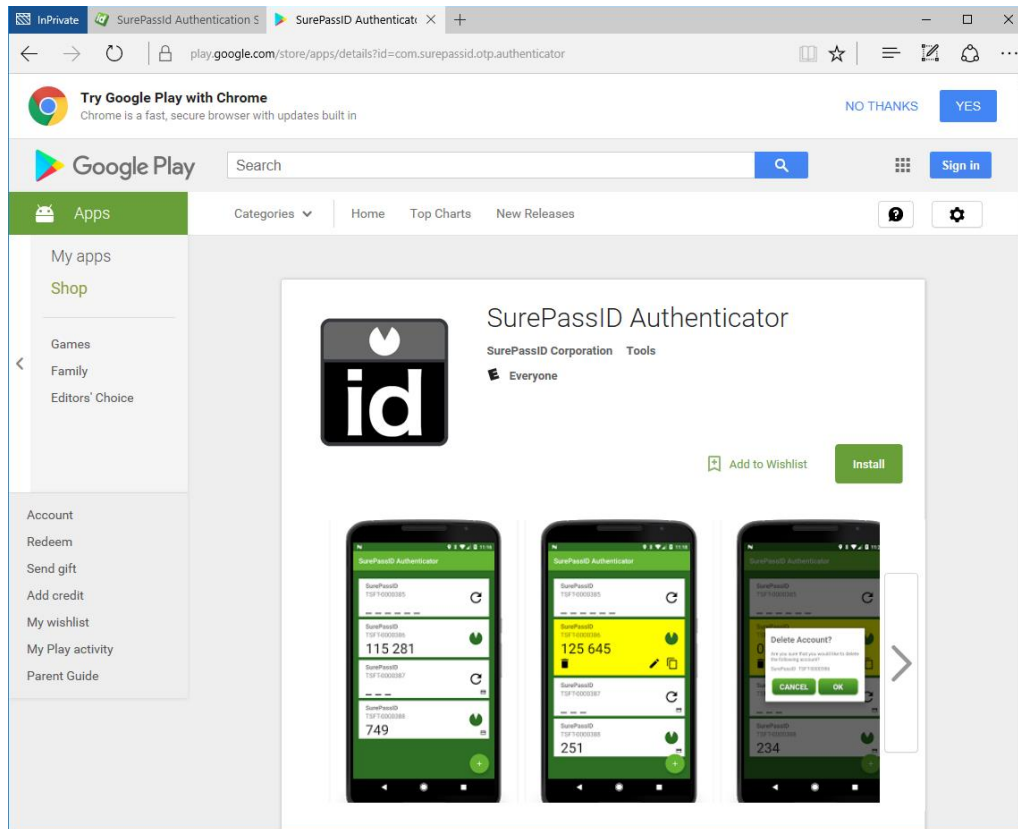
InPrivate SurePassId Authentication S SurePassID Authenticat

play.google.com/store/apps/details?id=com.surepassid.otp.authenticator

Try Google Play with Chrome
Chrome is a fast, secure browser with updates built in

NO THANKS YES

Google Play

Search

Sign in

Apps

Categories Home Top Charts New Releases

My apps
Shop

Games
Family
Editors' Choice

Account
Redeem
Send gift
Add credit
My wishlist
My Play activity
Parent Guide

id

SurePassID Authenticator

SurePassID Corporation Tools

Everyone

Add to Wishlist

Install

SurePassID Authenticator
SurePassID
TSFT-0000385
SurePassID
TSFT-0000386
115 281
SurePassID
TSFT-0000387
SurePassID
TSFT-0000388
749

SurePassID Authenticator
SurePassID
TSFT-0000385
SurePassID
TSFT-0000386
125 645
SurePassID
TSFT-0000387
SurePassID
TSFT-0000388
251

SurePassID Authenticator
Delete Account?
Are you sure that you would like to delete the following account?
SurePassID TSFT-0000386
CANCEL OK
234